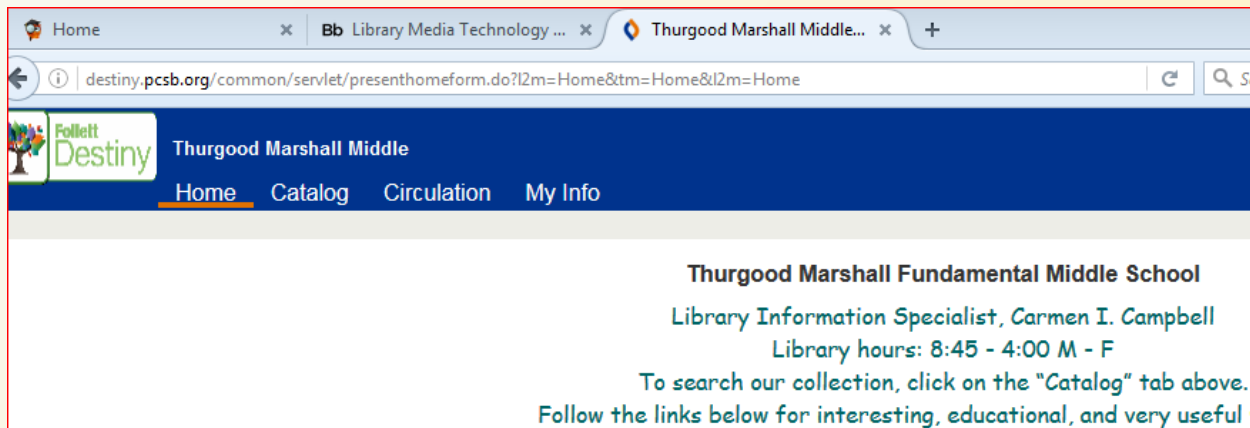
Home ×
Bb Library Media Technology ... ×
Thurgood Marshall Middle... ×
+

destiny.pcsb.org/common/servlet/presenthomeform.do?l2m=Home&tm=Home&l2m=Home

Follett Destiny
Thurgood Marshall Middle
Home Catalog Circulation My Info

Thurgood Marshall Fundamental Middle School
Library Information Specialist, Carmen I. Campbell
Library hours: 8:45 - 4:00 M - F
To search our collection, click on the "Catalog" tab above.
Follow the links below for interesting, educational, and very useful